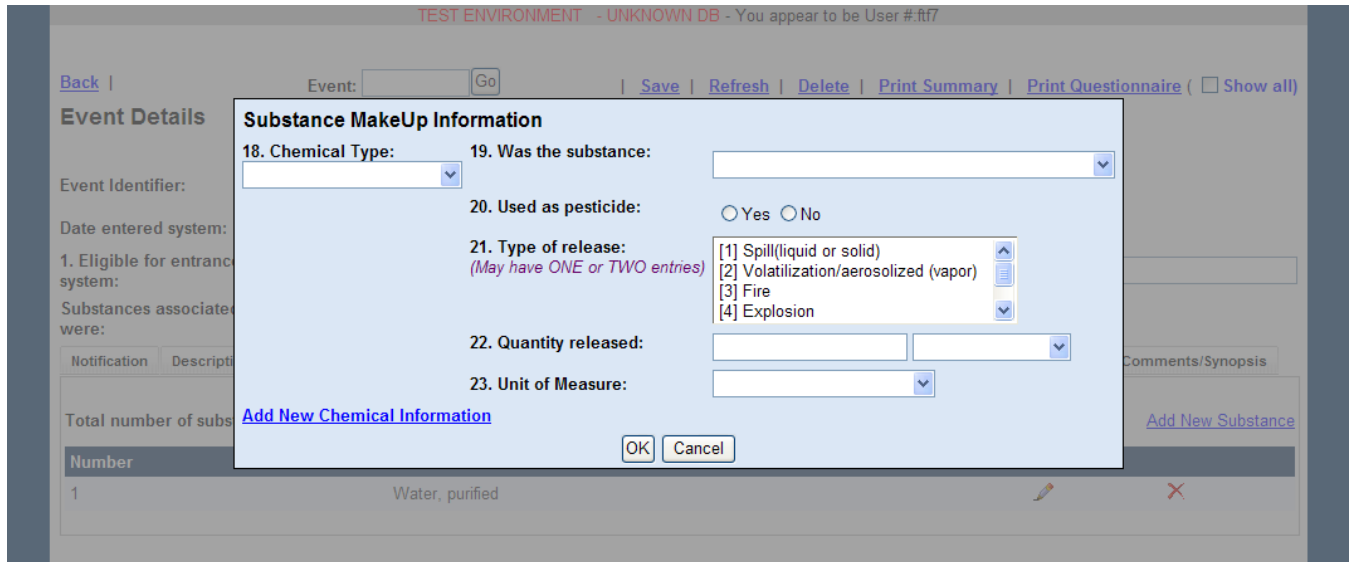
TEST ENVIRONMENT - UNKNOWN DB - You appear to be User #.ftf7

Back | Event: Go | Save | Refresh | Delete | Print Summary | Print Questionnaire ( Show all)

Event Details

Event Identifier:

Date entered system:

1. Eligible for entranc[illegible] system:

Substances associate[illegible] were:

Notification | Descripti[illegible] | Comments/Synopsis

Total number of subs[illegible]

Add New Substance

| Number | | | |
|---|---|---|---|
| 1 | Water, purified | | |

Substance MakeUp Information

18. Chemical Type:

19. Was the substance:

20. Used as pesticide: Yes No

21. Type of release:
(May have ONE or TWO entries)

[1] Spill(liquid or solid)
[2] Volatilization/aerosolized (vapor)
[3] Fire
[4] Explosion

22. Quantity released:

23. Unit of Measure:

Add New Chemical Information

OK Cancel